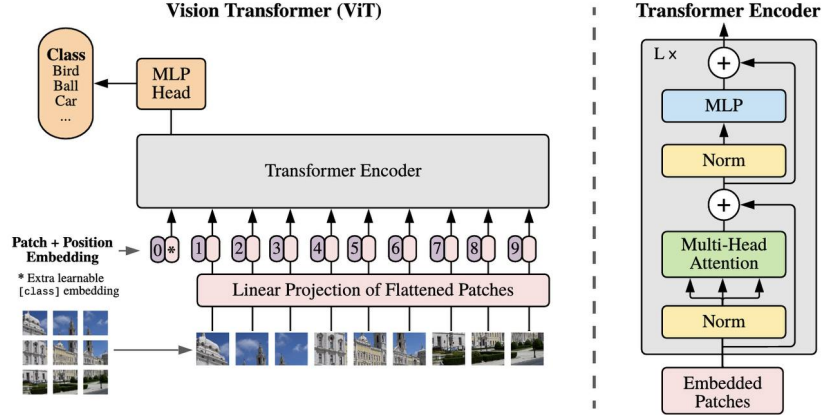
Vision Transformer (ViT)

Class
Bird
Ball
Car
...

MLP
Head

Transformer Encoder

Patch + Position
Embedding

* Extra learnable
[class] embedding

0 * 1 2 3 4 5 6 7 8 9

Linear Projection of Flattened Patches

Transformer Encoder

L ×

+

MLP

Norm

+

Multi-Head
Attention

Norm

Embedded
Patches